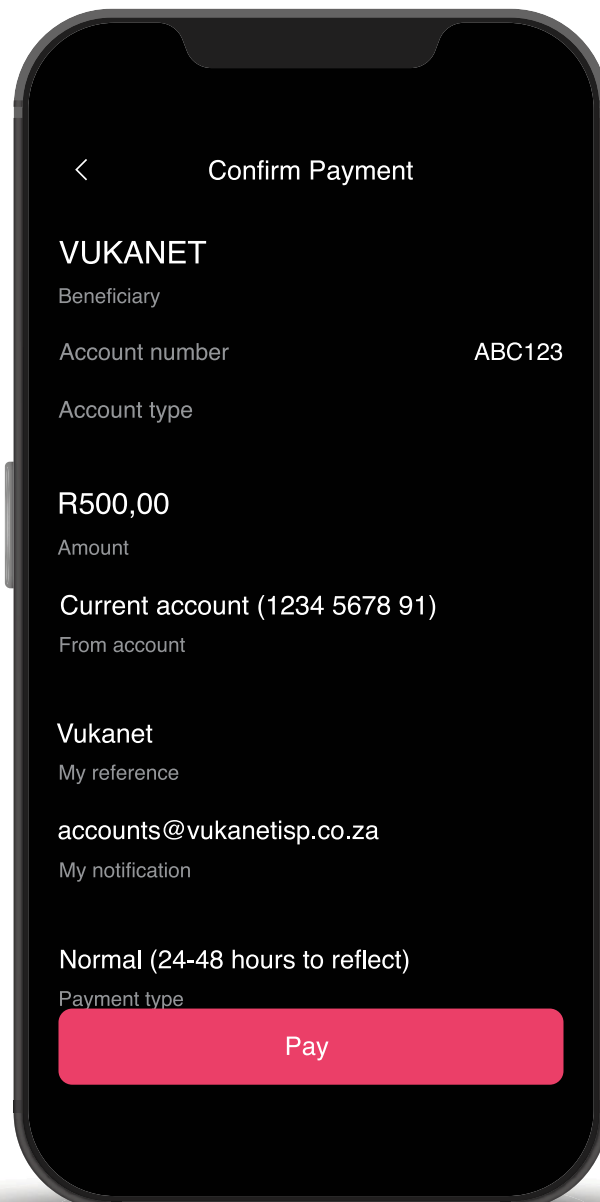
<

Confirm Payment

VUKANET

Beneficiary

Account number ABC123

Account type

R500,00

Amount

Current account (1234 5678 91)

From account

Vukanet

My reference

accounts@vukanetisp.co.za

My notification

Normal (24-48 hours to reflect)

Payment type

Pay